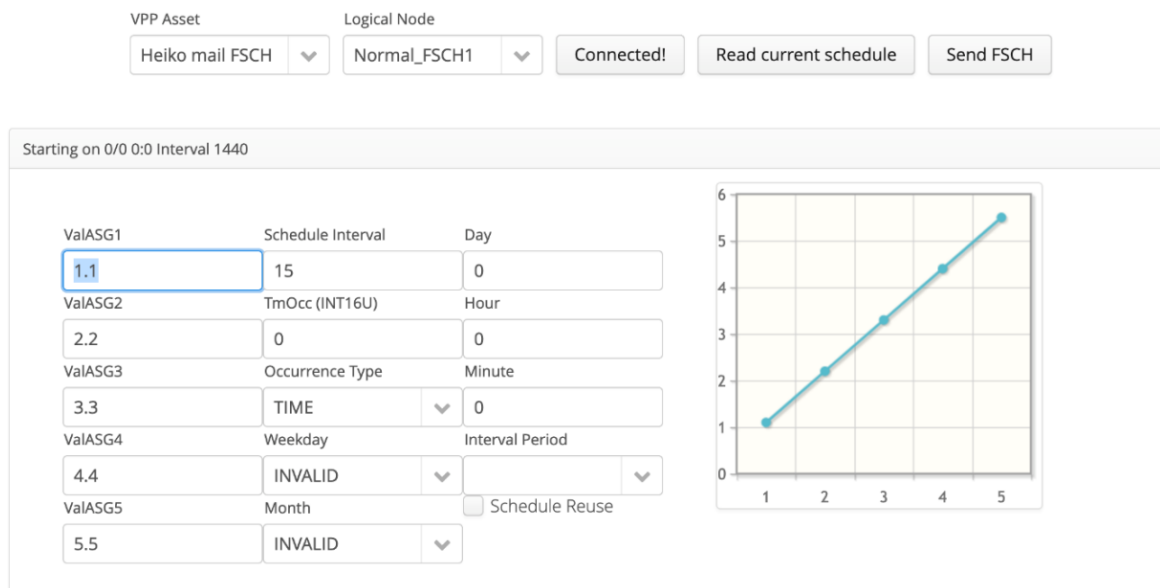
VPP Asset
Heiko mail FSCH

Logical Node
Normal_FSCH1

Connected!

Read current schedule

Send FSCH

Starting on 0/0 0:0 Interval 1440

ValASG1
1.1

Schedule Interval
15

Day
0

ValASG2
2.2

TmOcc (INT16U)
0

Hour
0

ValASG3
3.3

Occurrence Type
TIME

Minute
0

ValASG4
4.4

Weekday
INVALID

Interval Period

Schedule Reuse

ValASG5
5.5

Month
INVALID

6
5
4
3
2
1
0
1
2
3
4
5